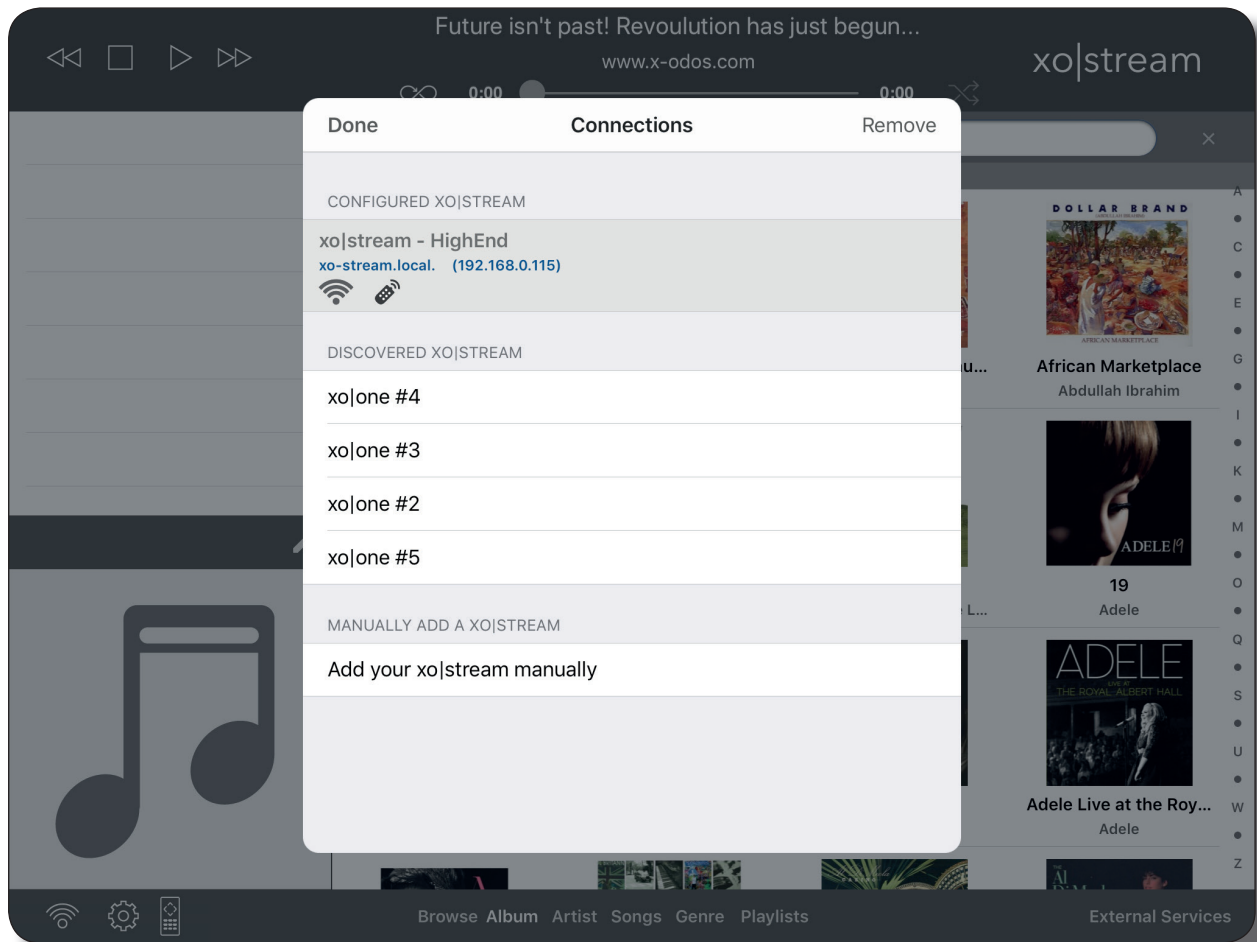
Future isn't past! Revoulution has just begun...
www.x-odos.com
0:00
0:00
xo|stream

Done
Connections
Remove

CONFIGURED XO|STREAM
xo|stream - HighEnd
xo-stream.local. (192.168.0.115)

DISCOVERED XO|STREAM
xo|one #4
xo|one #3
xo|one #2
xo|one #5

MANUALLY ADD A XO|STREAM
Add your xo|stream manually

DOLLAR BRAND
AFRICAN MARKETPLACE
African Marketplace
Abdullah Ibrahim
ADELE 19
19
Adele
ADELE
LIVE AT THE ROYAL ALBERT HALL
Adele Live at the Roy...
Adele

A • C • E • G • I • K • M • O • Q • S • U • W • Z

Browse Album Artist Songs Genre Playlists
External Services